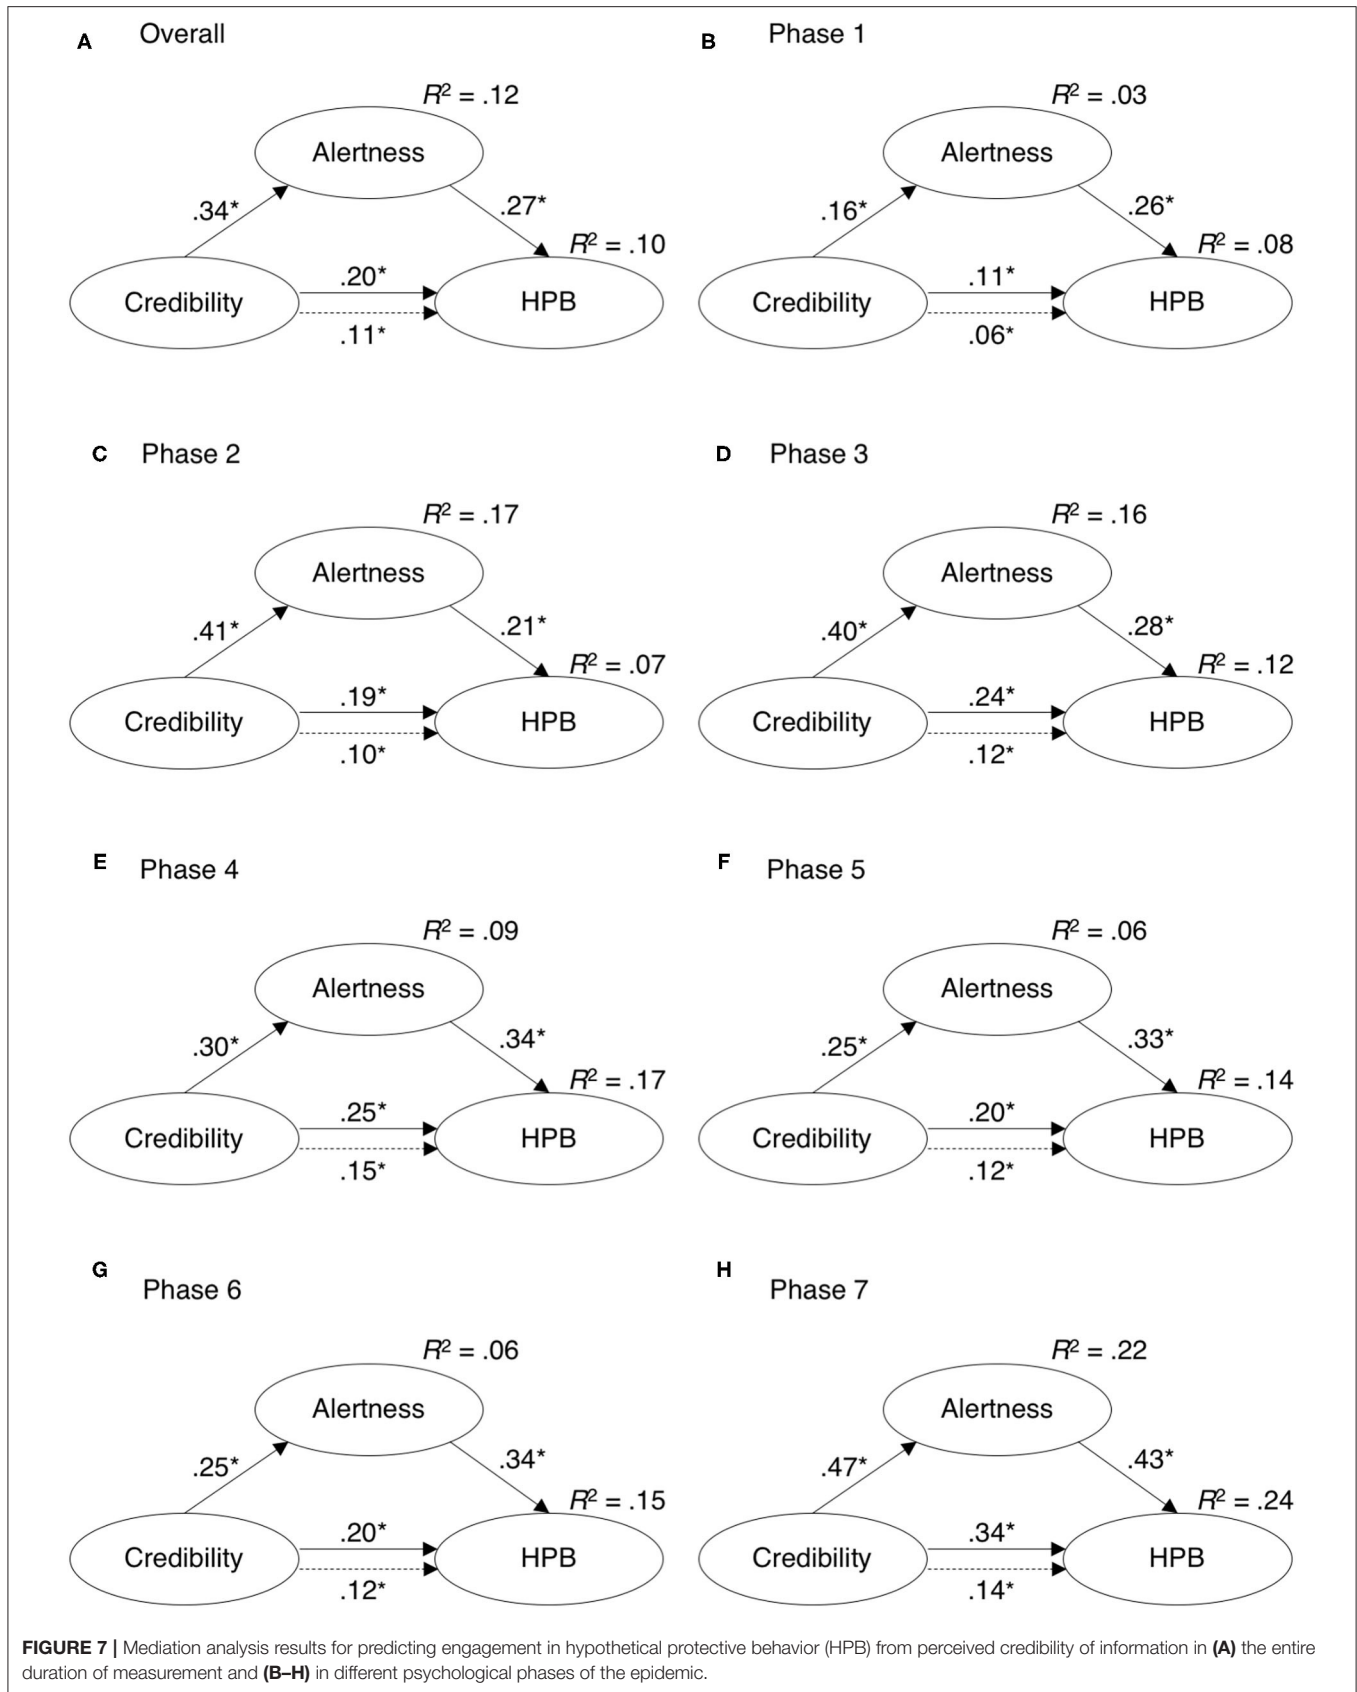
A Overall

$R^2$ = .12

Alertness

.34*

.27*

$R^2$ = .10

Credibility

.20*

.11*

HPB

B Phase 1

$R^2$ = .03

Alertness

.16*

.26*

$R^2$ = .08

Credibility

.11*

.06*

HPB

C Phase 2

$R^2$ = .17

Alertness

.41*

.21*

$R^2$ = .07

Credibility

.19*

.10*

HPB

D Phase 3

$R^2$ = .16

Alertness

.40*

.28*

$R^2$ = .12

Credibility

.24*

.12*

HPB

E Phase 4

$R^2$ = .09

Alertness

.30*

.34*

$R^2$ = .17

Credibility

.25*

.15*

HPB

F Phase 5

$R^2$ = .06

Alertness

.25*

.33*

$R^2$ = .14

Credibility

.20*

.12*

HPB

G Phase 6

$R^2$ = .06

Alertness

.25*

.34*

$R^2$ = .15

Credibility

.20*

.12*

HPB

H Phase 7

$R^2$ = .22

Alertness

.47*

.43*

$R^2$ = .24

Credibility

.34*

.14*

HPB

FIGURE 7 | Mediation analysis results for predicting engagement in hypothetical protective behavior (HPB) from perceived credibility of information in (A) the entire duration of measurement and (B–H) in different psychological phases of the epidemic.